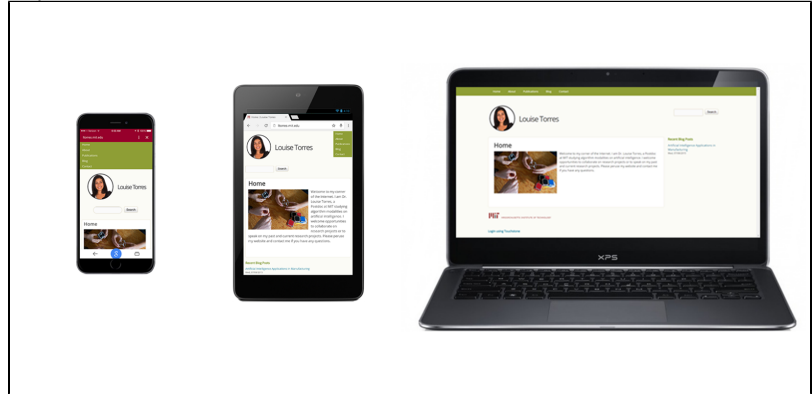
Louise Torres

Search

Home

Louise Torres

Search

Home

Welcome to my corner of the Internet. I am Dr. Louise Torres, a Postdoc at MIT studying algorithm modalities on artificial intelligence. I welcome opportunities to collaborate on research projects or to speak on my past and current research projects. Please peruse my website and contact me if you have any questions.

Recent Blog Posts

XPS

Home About Publications Blog Contact

Louise Torres

Search

Home

Recent Blog Posts

Login Using Touchstone